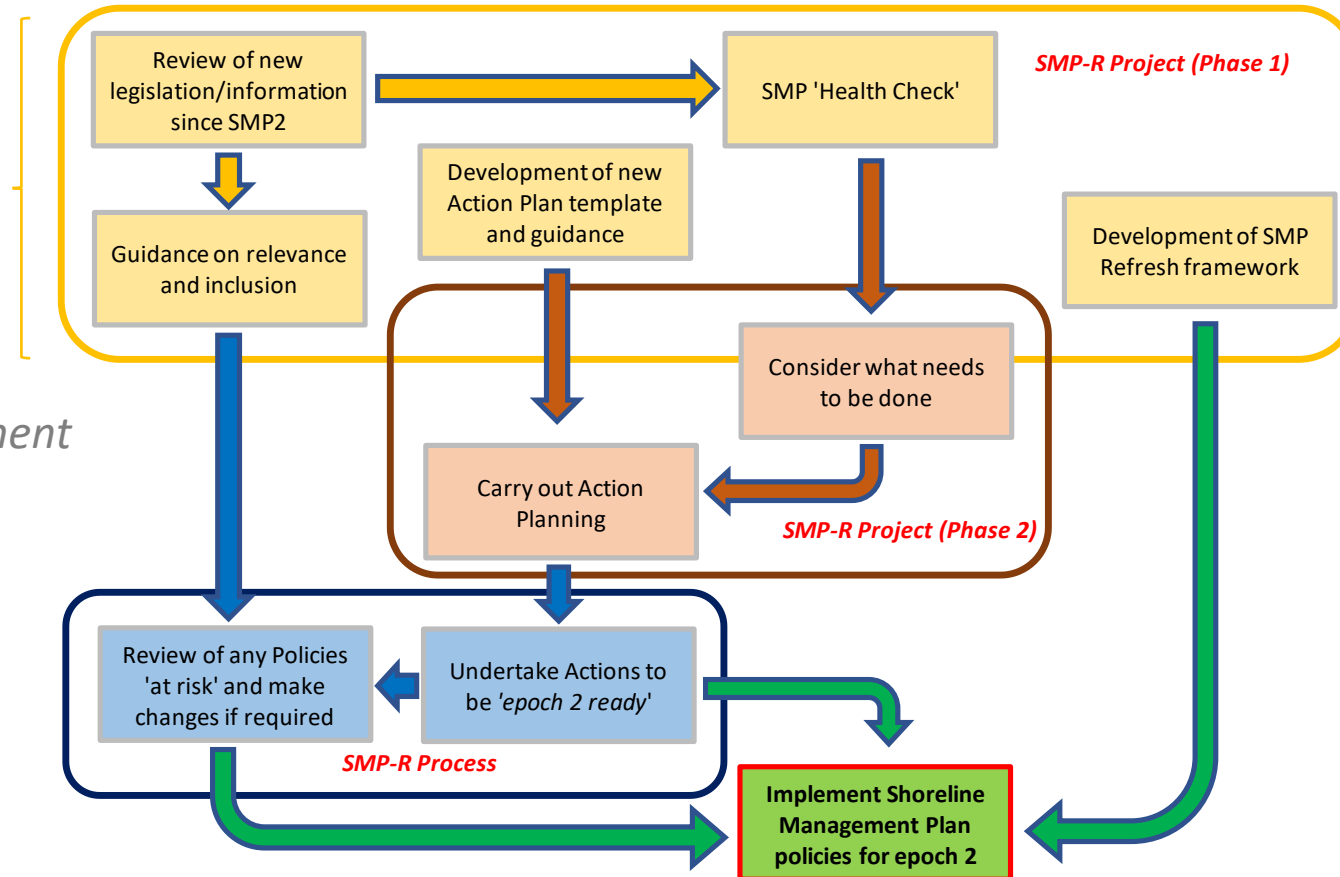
Review of new legislation/information since SMP2

SMP 'Health Check'

SMP-R Project (Phase 1)

Development of new Action Plan template and guidance

Guidance on relevance and inclusion

Development of SMP Refresh framework

Consider what needs to be done

ment

Carry out Action Planning

SMP-R Project (Phase 2)

Review of any Policies 'at risk' and make changes if required

Undertake Actions to be *'epoch 2 ready'*

SMP-R Process

Implement Shoreline Management Plan policies for epoch 2